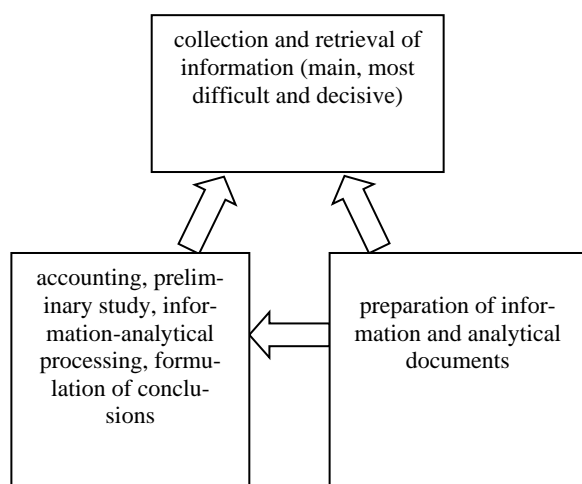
collection and retrieval of information (main, most difficult and decisive)

accounting, preliminary study, information-analytical processing, formulation of conclusions

preparation of information and analytical documents